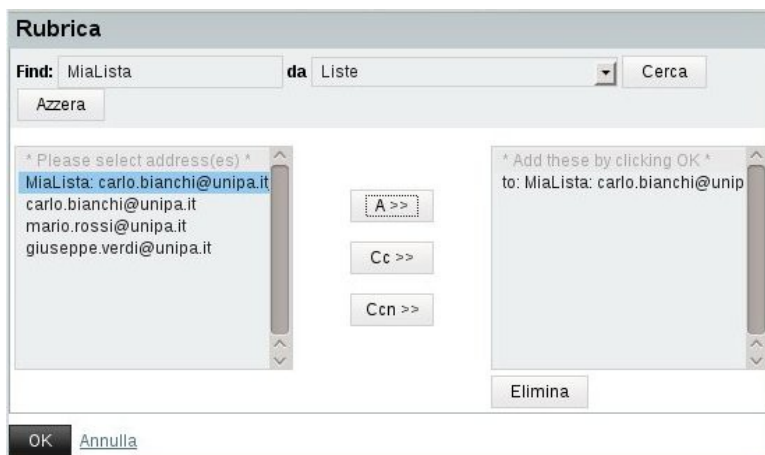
Rubrica

Find: MiaLista da Liste Cerca

Azzera

* Please select address(es) *
MiaLista: carlo.bianchi@unipa.it
carlo.bianchi@unipa.it
mario.rossi@unipa.it
giuseppe.verdi@unipa.it

A >>

Cc >>

Ccn >>

* Add these by clicking OK *
to: MiaLista: carlo.bianchi@unip

Elimina

OK Annulla